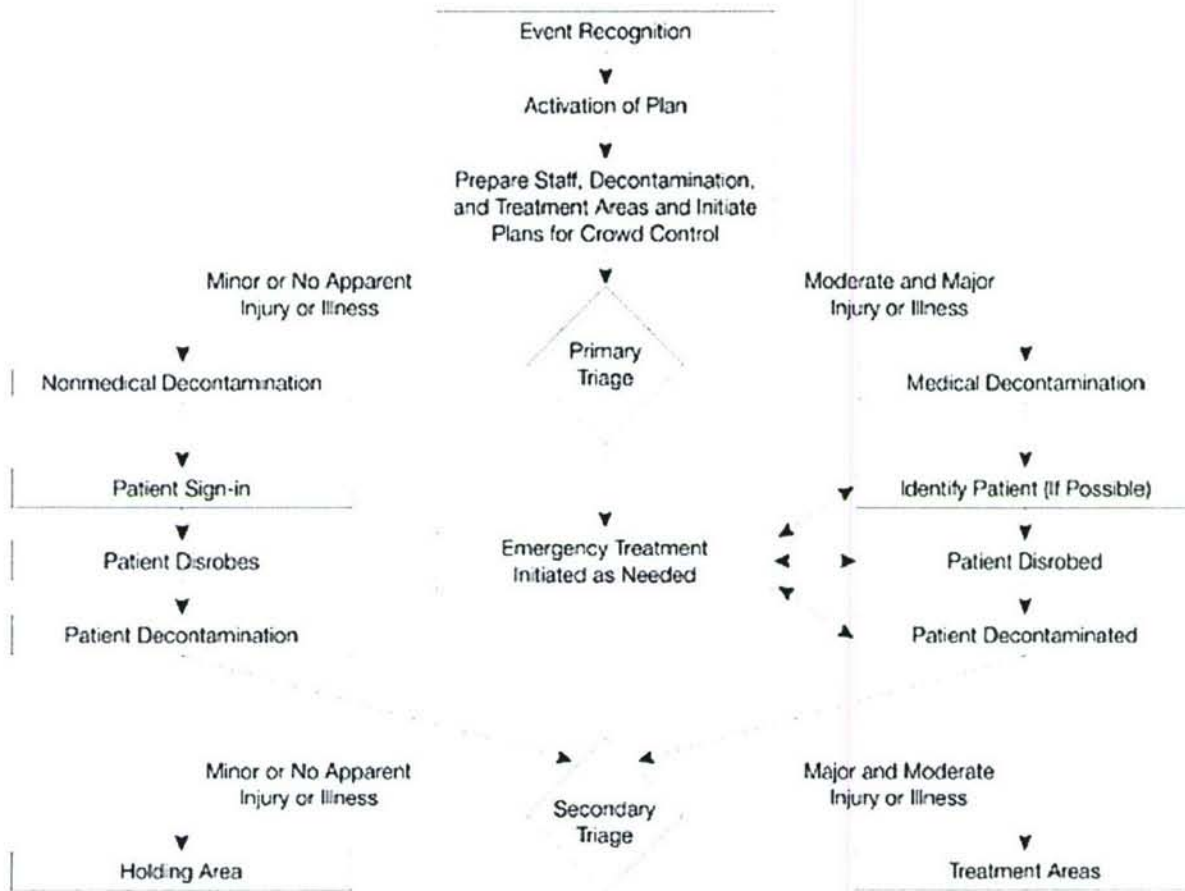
Event Recognition

Activation of Plan

Prepare Staff, Decontamination, and Treatment Areas and Initiate Plans for Crowd Control

Minor or No Apparent Injury or Illness

Primary Triage

Moderate and Major Injury or Illness

Nonmedical Decontamination

Medical Decontamination

Patient Sign-in

Identify Patient (If Possible)

Patient Disrobes

Emergency Treatment Initiated as Needed

Patient Disrobed

Patient Decontamination

Patient Decontaminated

Minor or No Apparent Injury or Illness

Secondary Triage

Major and Moderate Injury or Illness

Holding Area

Treatment Areas